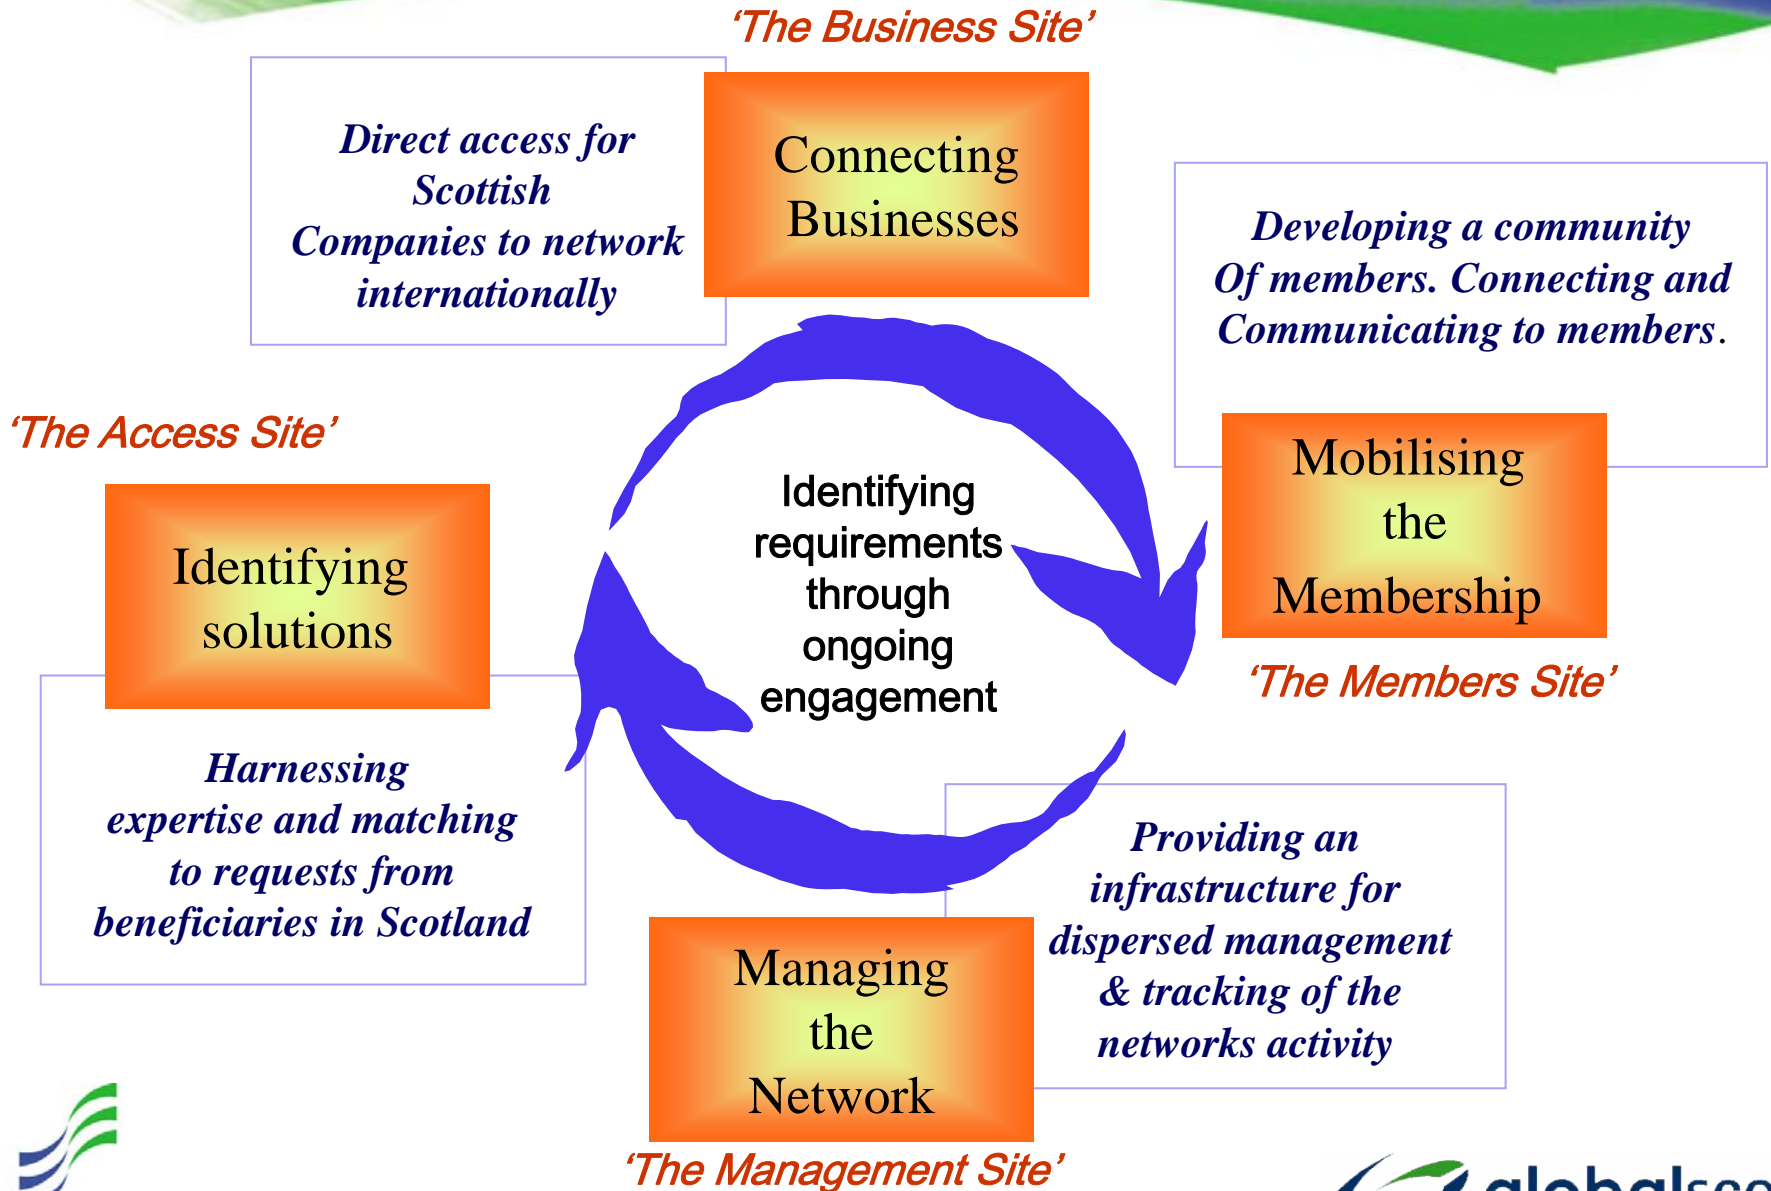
‘The Business Site’

Direct access for Scottish Companies to network internationally

Connecting Businesses

Developing a community Of members. Connecting and Communicating to members.

‘The Access Site’

Identifying requirements through ongoing engagement

Mobilising the Membership

‘The Members Site’

Identifying solutions

Harnessing expertise and matching to requests from beneficiaries in Scotland

Providing an infrastructure for dispersed management & tracking of the networks activity

Managing the Network

‘The Management Site’

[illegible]